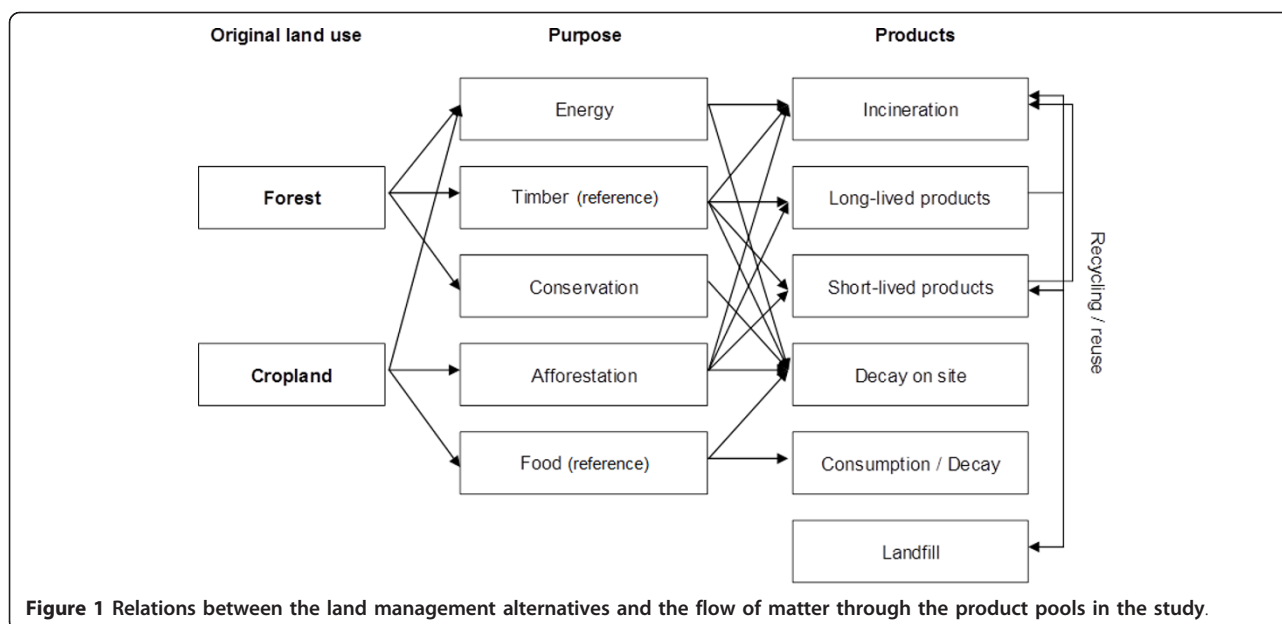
Original land use

Purpose

Products

Forest

Cropland

Energy

Timber (reference)

Conservation

Afforestation

Food (reference)

Incineration

Long-lived products

Short-lived products

Decay on site

Consumption / Decay

Landfill

Recycling / reuse

**Figure 1 Relations between the land management alternatives and the flow of matter through the product pools in the study**.